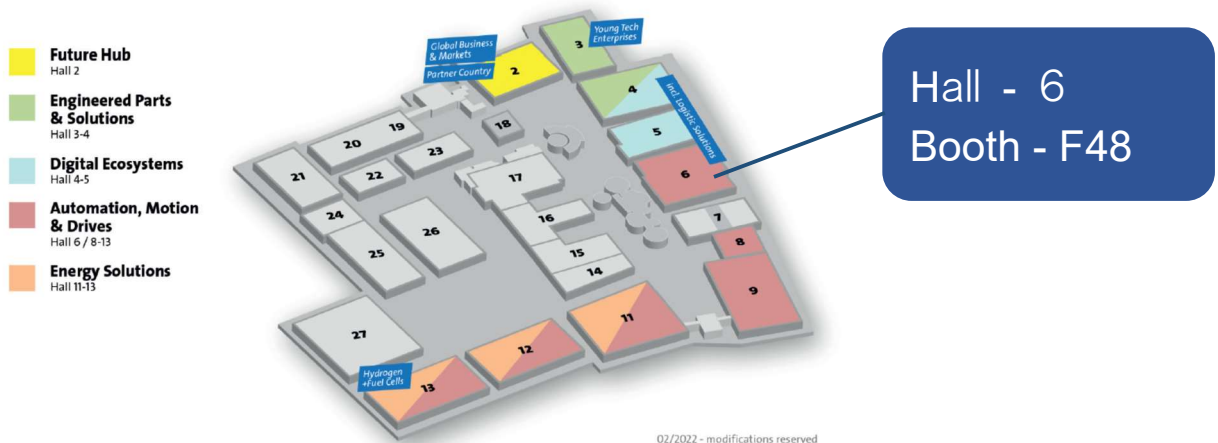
Future Hub
Hall 2

Engineered Parts & Solutions
Hall 3-4

Digital Ecosystems
Hall 4-5

Automation, Motion & Drives
Hall 6 / 8-13

Energy Solutions
Hall 11-13

Global Business & Markets
Partner Country
Young Tech Enterprises
incl. Logistic Solutions
Hydrogen +Fuel Cells

2
3
4
5
6
7
8
9
11
12
13
14
15
16
17
18
19
20
21
22
23
24
25
26
27

Hall - 6
Booth - F48

02/2022 - modifications reserved